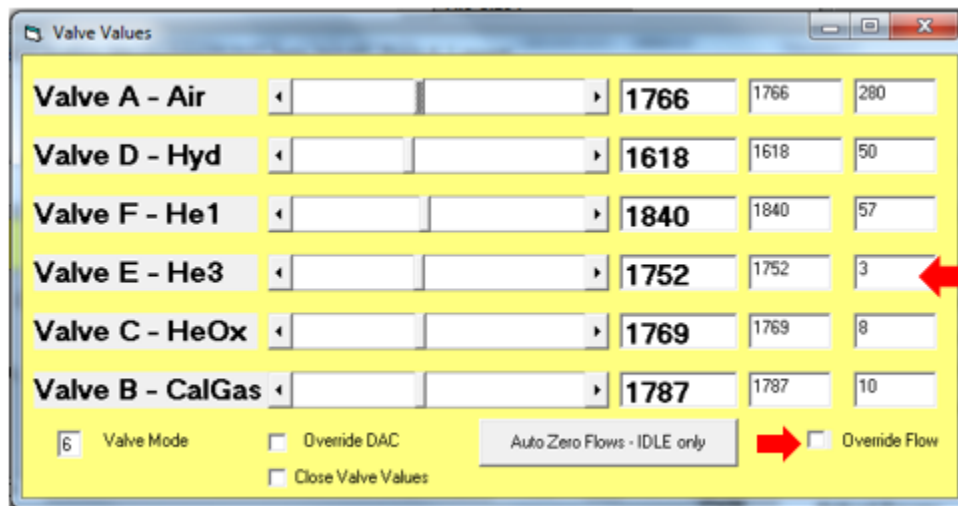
Valve Values

| Valve A - Air | 1766 | 1766 | 280 |
|---|---|---|---|
| Valve D - Hyd | 1618 | 1618 | 50 |
| Valve F - He1 | 1840 | 1840 | 57 |
| Valve E - He3 | 1752 | 1752 | 3 |
| Valve C - HeOx | 1769 | 1769 | 8 |
| Valve B - CalGas | 1787 | 1787 | 10 |

6 Valve Mode
Override DAC
Close Valve Values
Auto Zero Flows - IDLE only
Override Flow